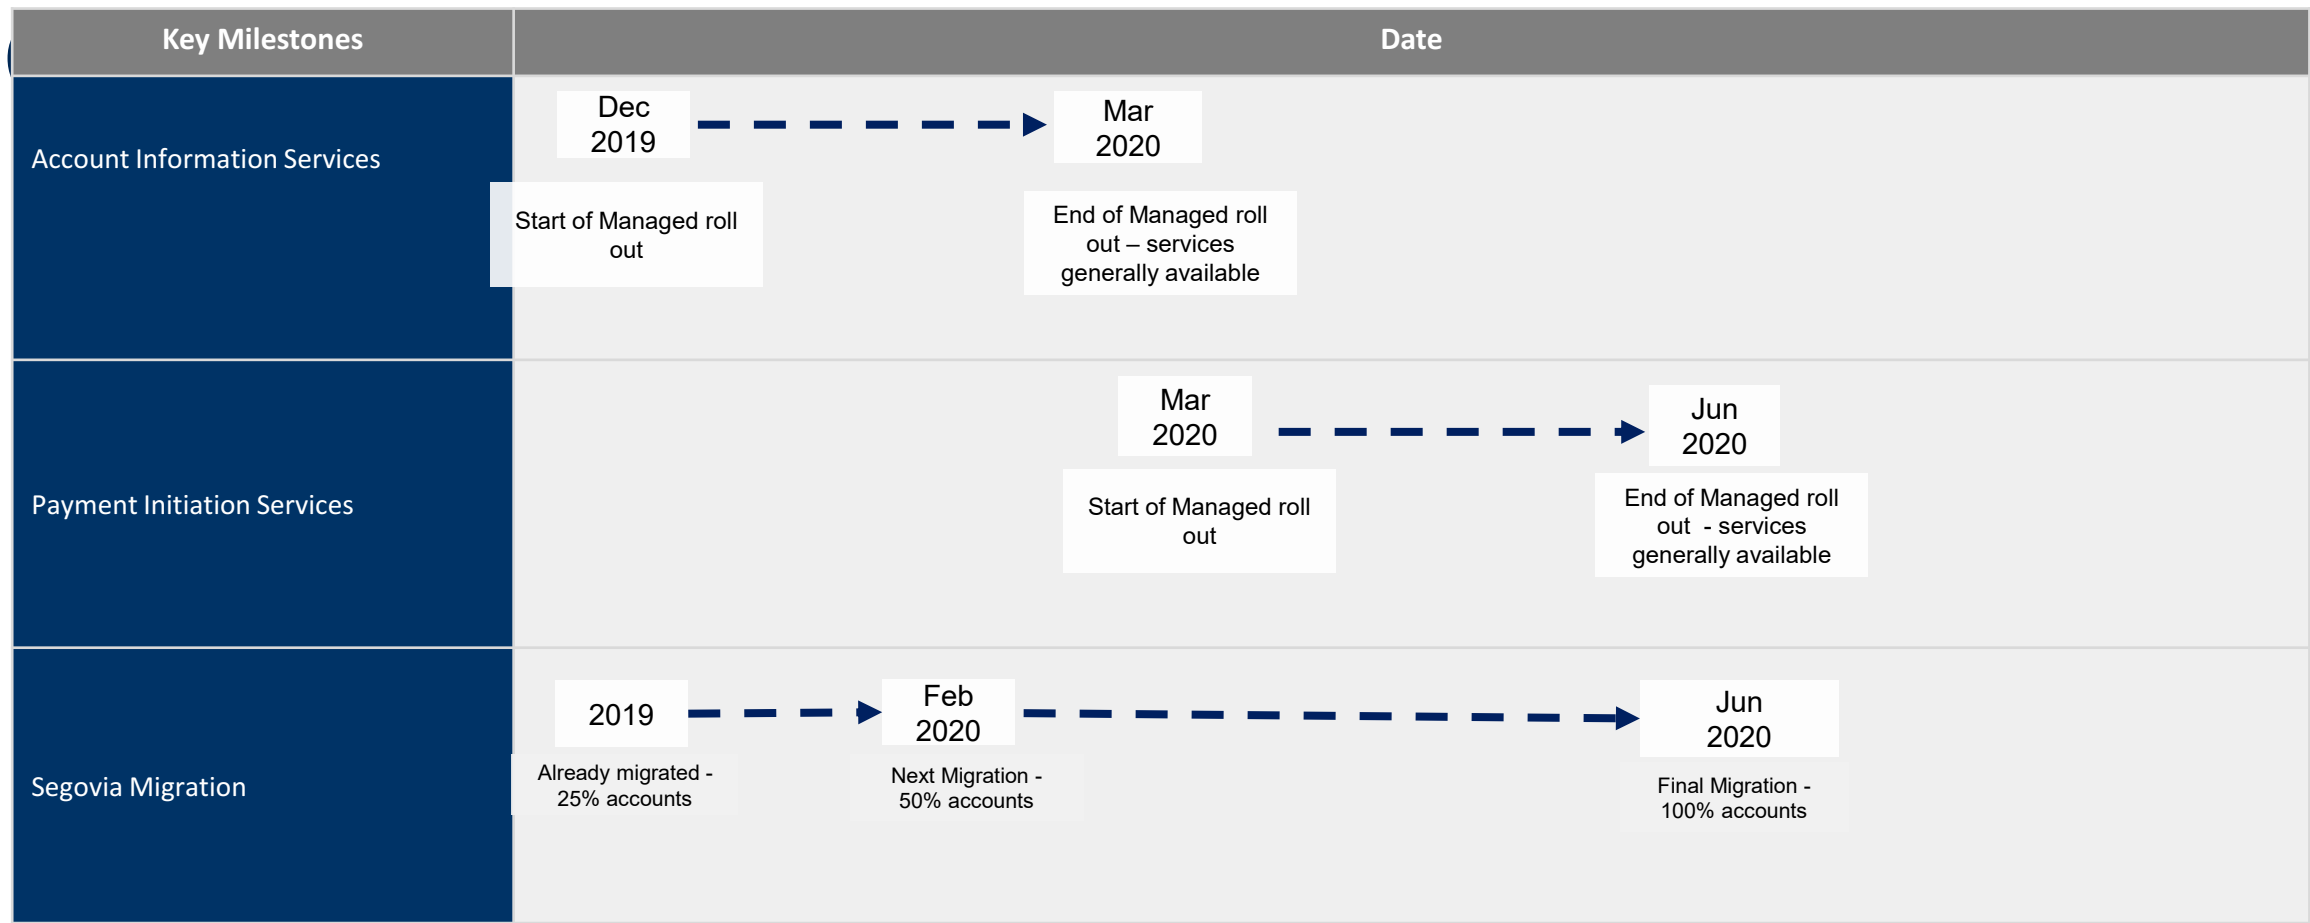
| Key Milestones | Date |
|---|---|
| Account Information Services | Dec 2019 — Start of Managed roll out; Mar 2020 — End of Managed roll out – services generally available |
| Payment Initiation Services | Mar 2020 — Start of Managed roll out; Jun 2020 — End of Managed roll out - services generally available |
| Segovia Migration | 2019 — Already migrated - 25% accounts; Feb 2020 — Next Migration - 50% accounts; Jun 2020 — Final Migration - 100% accounts |